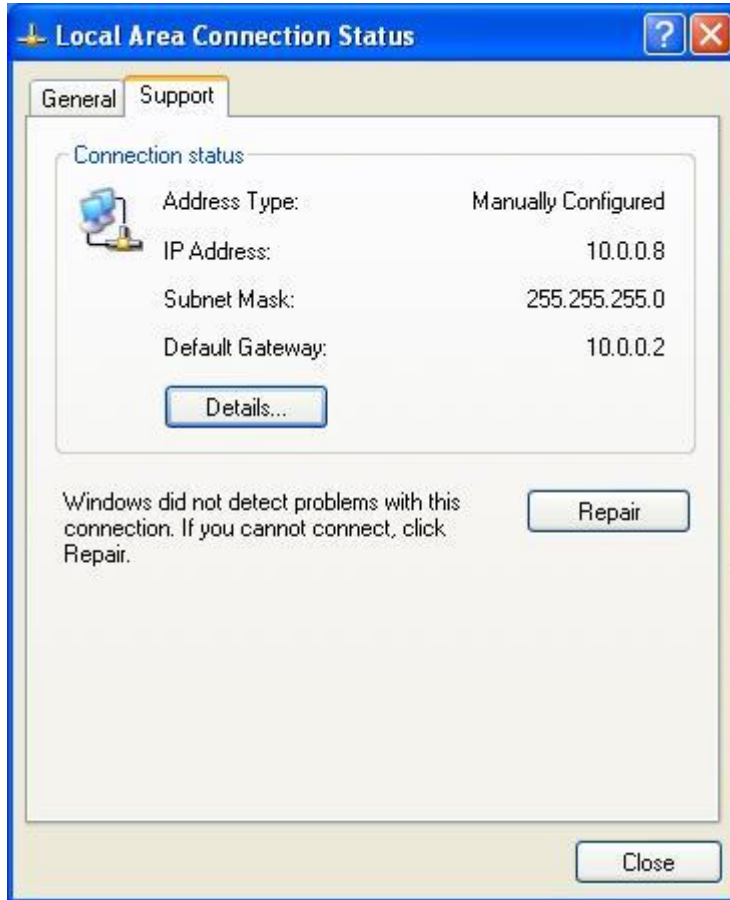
Local Area Connection Status

General Support

Connection status

| | |
|---|---|
| Address Type: | Manually Configured |
| IP Address: | 10.0.0.8 |
| Subnet Mask: | 255.255.255.0 |
| Default Gateway: | 10.0.0.2 |

Details...

Windows did not detect problems with this connection. If you cannot connect, click Repair.

Repair

Close